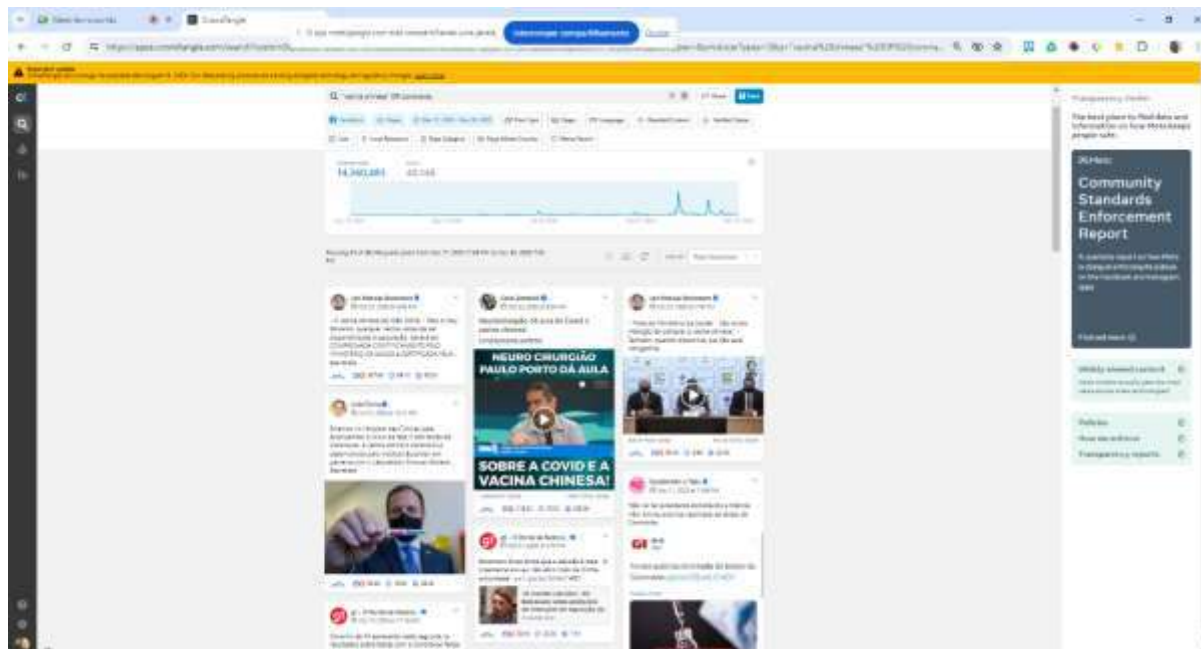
CrowdTangle

Interromper compartilhamento

Ocultar

Q "vacina chinesa" OR coronavac

14,340,893

NEURO CIRURGIÃO PAULO PORTO DÁ AULA

SOBRE A COVID E A VACINA CHINESA!

Transparency Center

The best place to find data and information on how Meta keeps people safe.

Meta

Community Standards Enforcement Report

Find out more

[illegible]